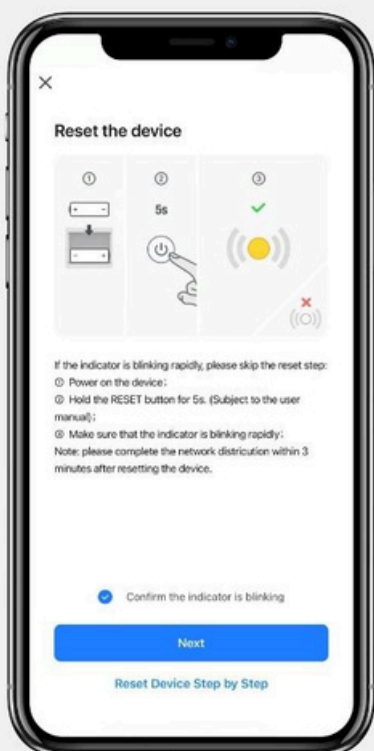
×

Reset the device

①
②
5s
③

If the indicator is blinking rapidly, please skip the reset step:
① Power on the device;
② Hold the RESET button for 5s. (Subject to the user manual);
③ Make sure that the indicator is blinking rapidly;
Note: please complete the network districution within 3 minutes after resetting the device.

Confirm the indicator is blinking

Next

Reset Device Step by Step